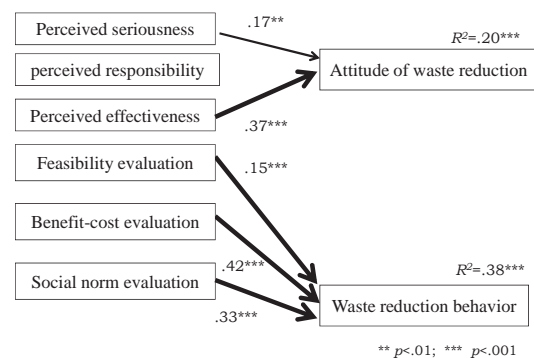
Perceived seriousness

.17**

$R^2$=.20***

perceived responsibility

Attitude of waste reduction

Perceived effectiveness

.37***

Feasibility evaluation

.15***

Benefit-cost evaluation

.42***

$R^2$=.38***

Social norm evaluation

Waste reduction behavior

.33***

** $p$<.01; *** $p$<.001